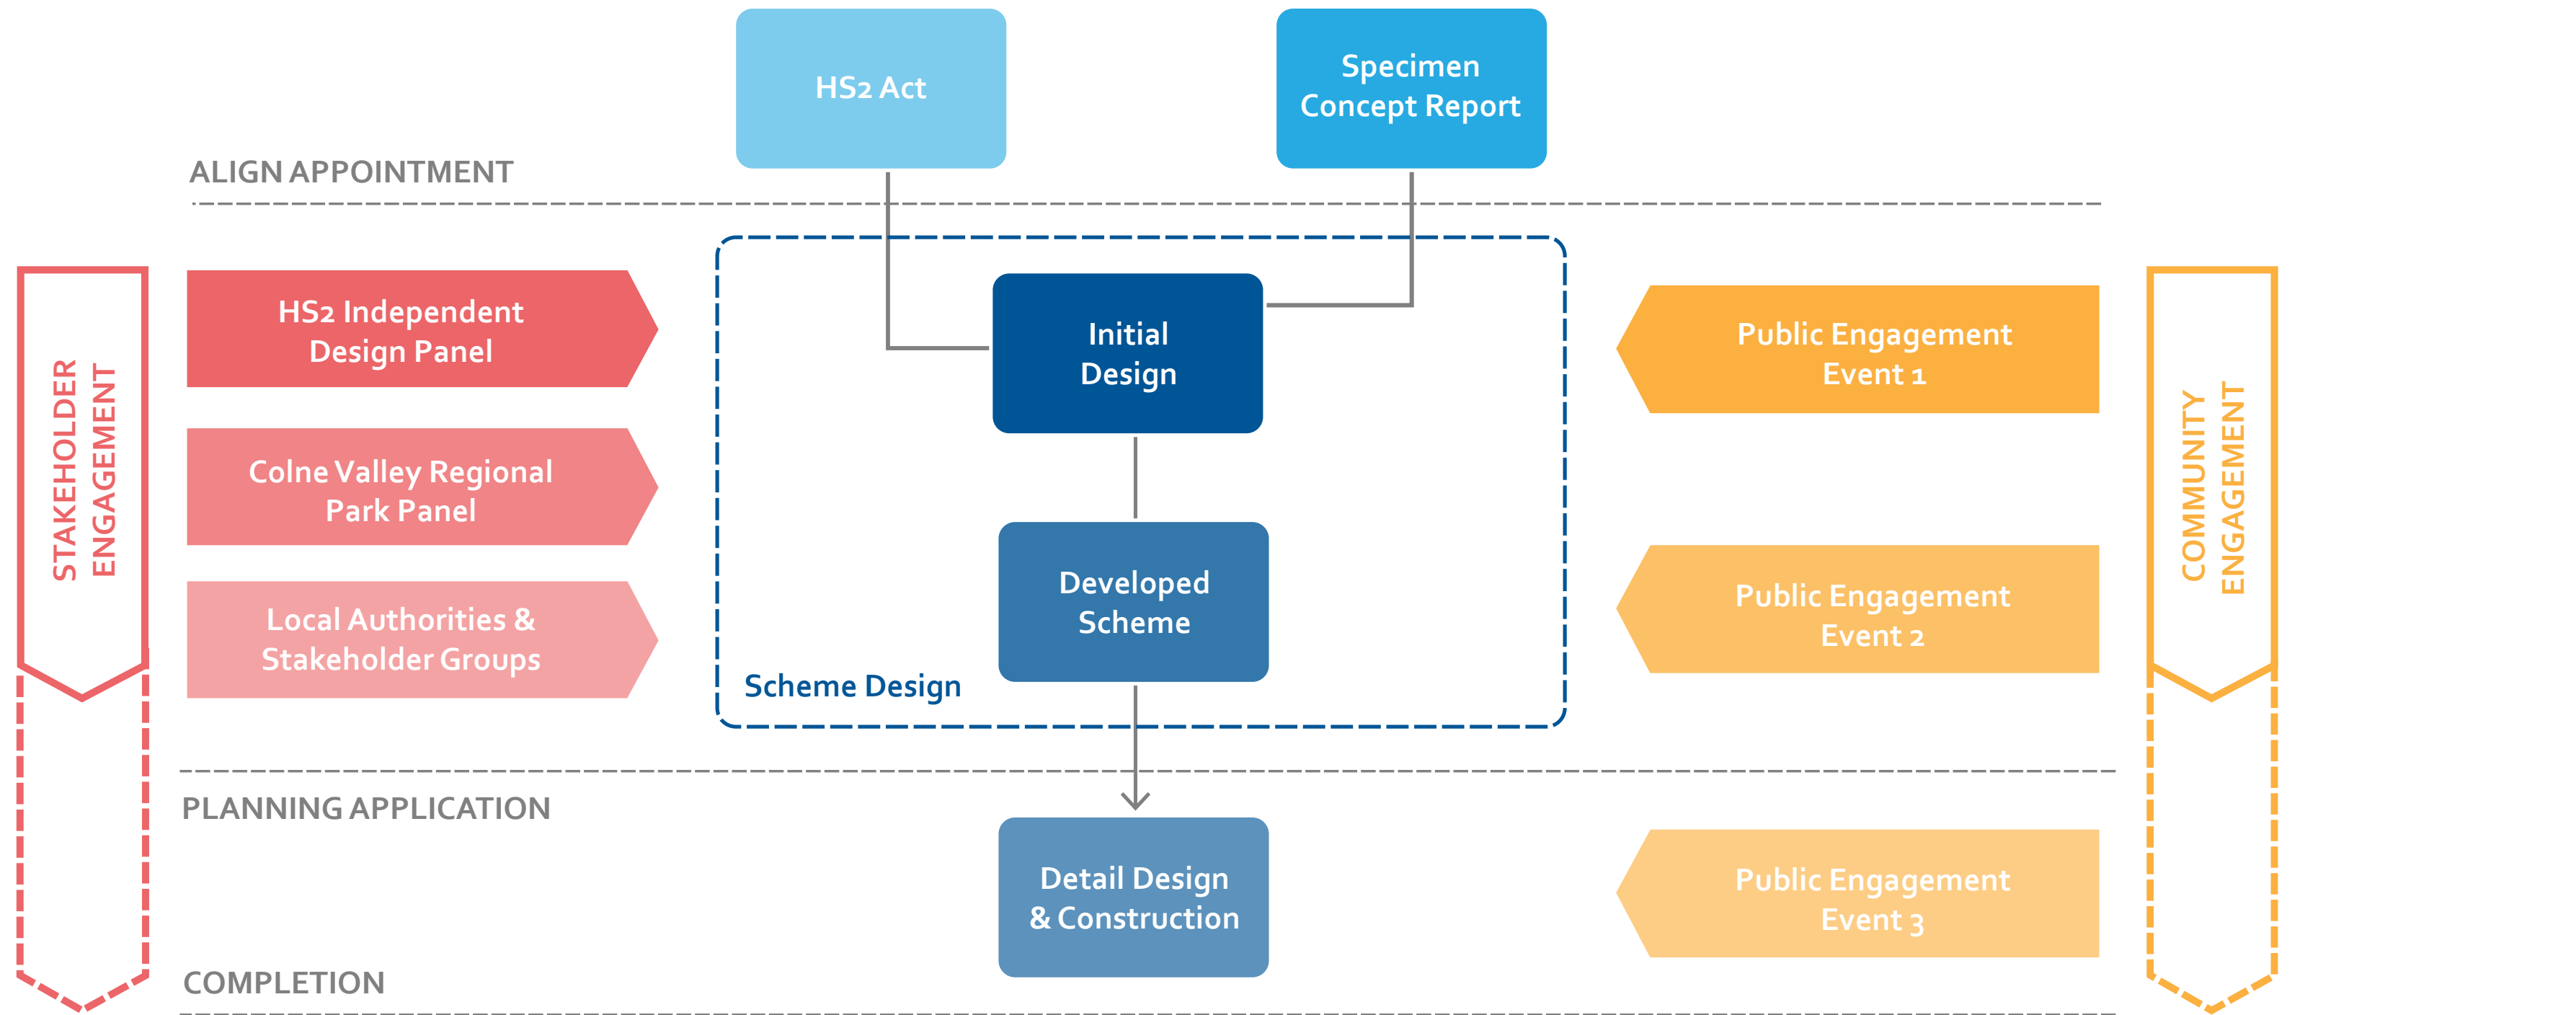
HS2 Act

Specimen Concept Report

ALIGN APPOINTMENT

STAKEHOLDER ENGAGEMENT

HS2 Independent Design Panel

Colne Valley Regional Park Panel

Local Authorities & Stakeholder Groups

Initial Design

Developed Scheme

Scheme Design

Public Engagement Event 1

Public Engagement Event 2

COMMUNITY ENGAGEMENT

PLANNING APPLICATION

Detail Design & Construction

Public Engagement Event 3

COMPLETION